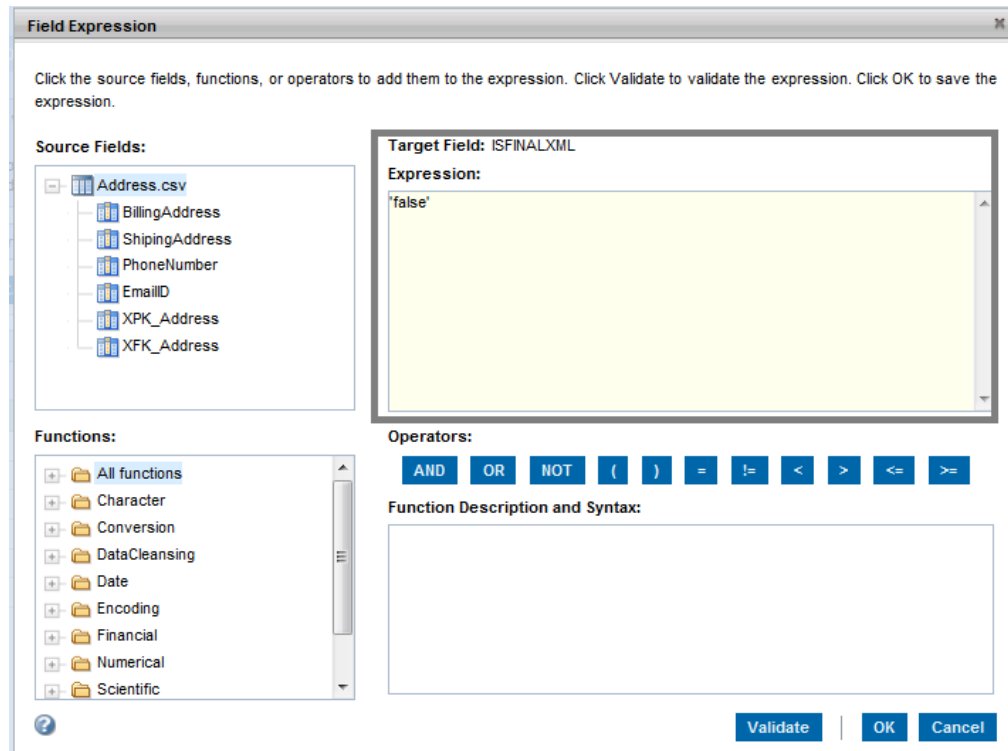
Field Expression

Click the source fields, functions, or operators to add them to the expression. Click Validate to validate the expression. Click OK to save the expression.

Source Fields:

Address.csv
BillingAddress
ShipingAddress
PhoneNumber
EmailID
XPK_Address
XFK_Address

Target Field: ISFINALXML

Expression:

'false'

Functions:

All functions
Character
Conversion
DataCleansing
Date
Encoding
Financial
Numerical
Scientific

Operators:

AND OR NOT ( ) = != < > <= >=

Function Description and Syntax:

Validate OK Cancel